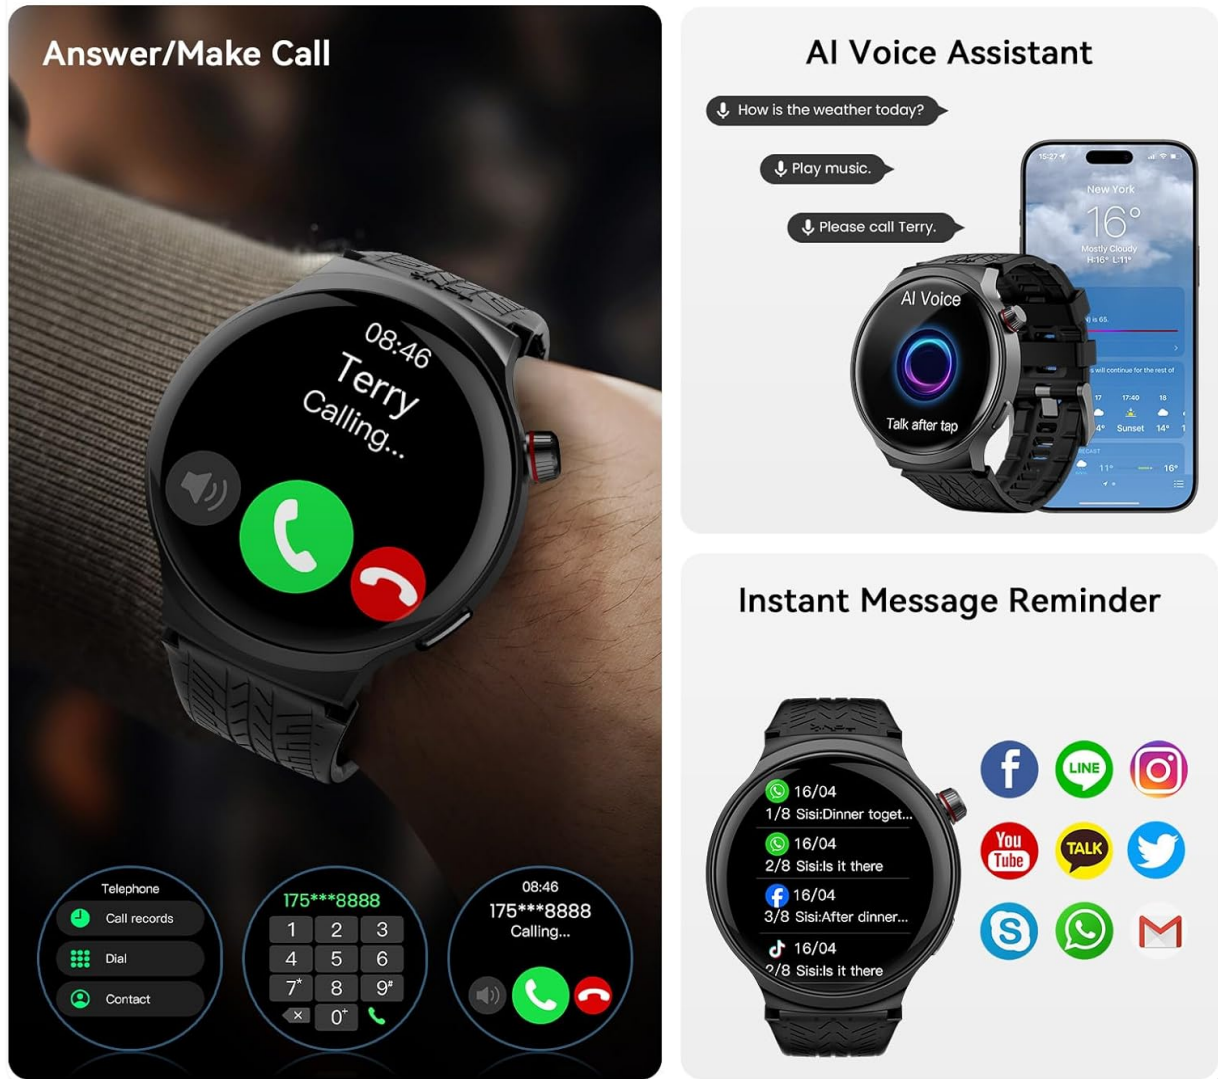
Answer/Make Call

08:46
Terry
Calling...

Telephone
Call records
Dial
Contact

175***8888
1 2 3
4 5 6
7* 8 9#
0+

08:46
175***8888
Calling...

AI Voice Assistant

How is the weather today?

Play music.

Please call Terry.

New York
16°
Mostly Cloudy
H:16° L:11°

AI Voice
Talk after tap

Sunset

Instant Message Reminder

16/04
1/8 Sisi:Dinner toget...
16/04
2/8 Sisi:Is it there
16/04
3/8 Sisi:After dinner...
16/04
2/8 Sisi:Is it there

LINE
You Tube
TALK